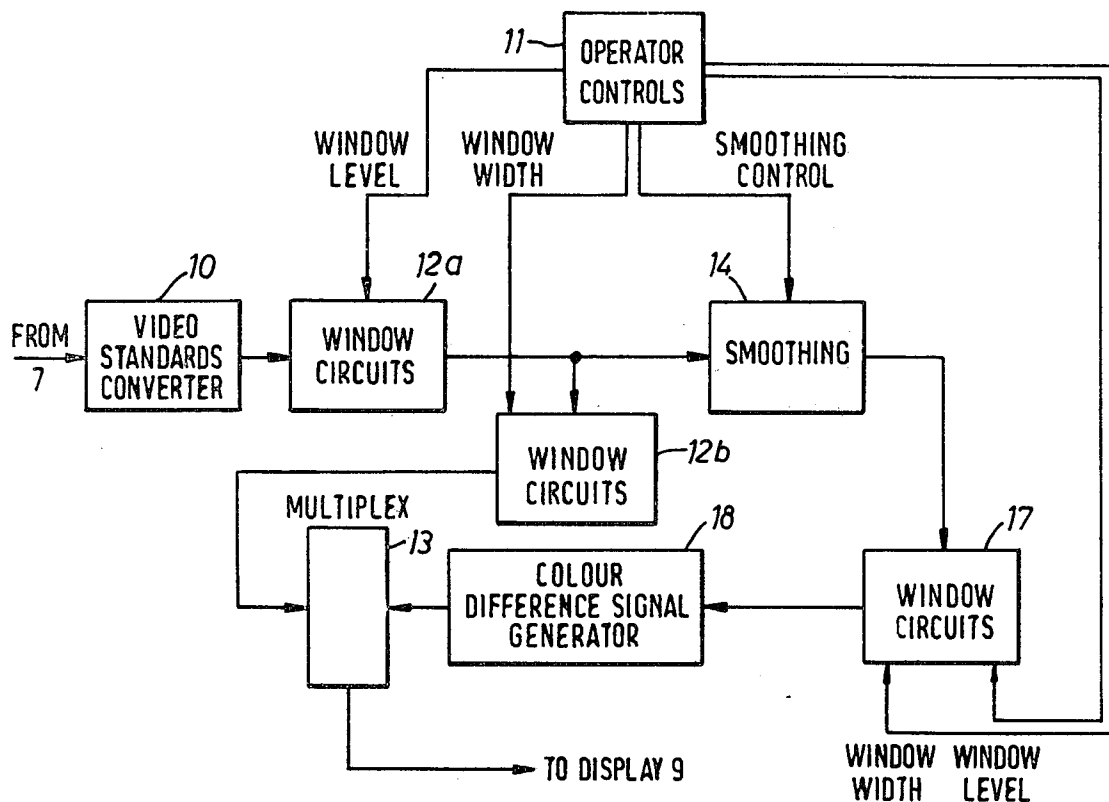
11
OPERATOR CONTROLS

WINDOW LEVEL

WINDOW WIDTH

SMOOTHING CONTROL

10

12a

14

FROM 7

VIDEO STANDARDS CONVERTER

WINDOW CIRCUITS

SMOOTHING

WINDOW CIRCUITS

12b

MULTIPLEX

13

18

17

COLOUR DIFFERENCE SIGNAL GENERATOR

WINDOW CIRCUITS

TO DISPLAY 9

WINDOW WIDTH

WINDOW LEVEL